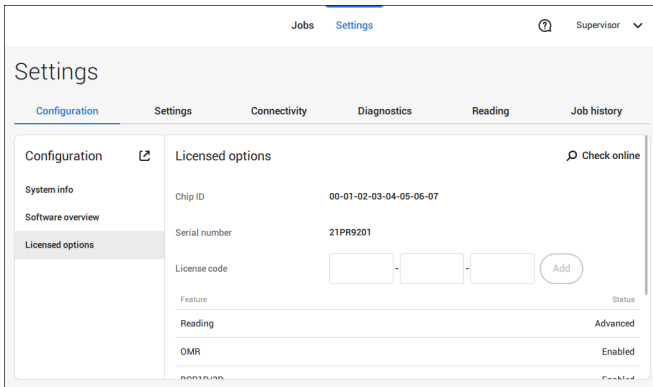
Jobs Settings

? Supervisor

Settings

Configuration Settings Connectivity Diagnostics Reading Job history

Configuration

System info

Software overview

Licensed options

Licensed options

Check online

Chip ID 00-01-02-03-04-05-06-07

Serial number 21PR9201

License code - - Add

| Feature | Status |
|---|---|
| Reading | Advanced |
| OMR | Enabled |
| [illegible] | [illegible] |